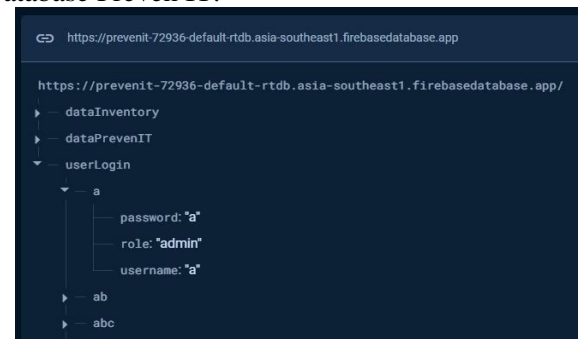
atabase PrevenIT:

https://prevenit-72936-default-rtdb.asia-southeast1.firebasedatabase.app

https://prevenit-72936-default-rtdb.asia-southeast1.firebasedatabase.app/

dataInventory

dataPrevenIT

userLogin

a

password: "a"

role: "admin"

username: "a"

ab

abc